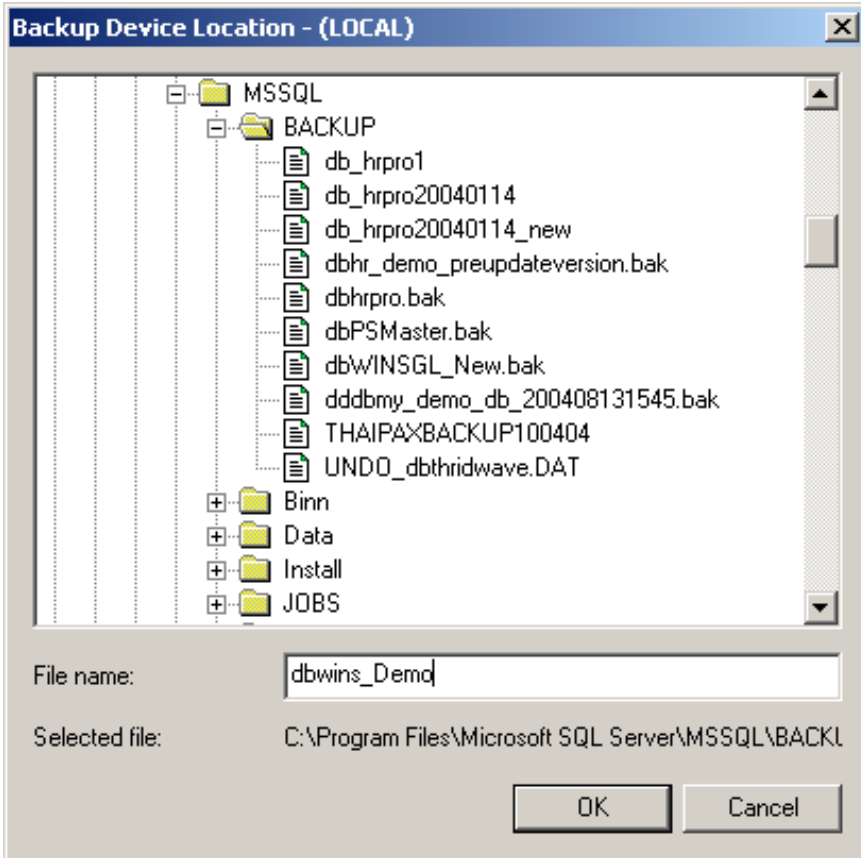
Backup Device Location - (LOCAL)

MSSQL
BACKUP
db_hrpro1
db_hrpro20040114
db_hrpro20040114_new
dbhr_demo_preupdateversion.bak
dbhrpro.bak
dbPSMaster.bak
dbWINSGL_New.bak
dddbmy_demo_db_200408131545.bak
THAIPAXBACKUP100404
UNDO_dbthridwave.DAT
Binn
Data
Install
JOBS

File name: dbwins_Demo

Selected file: C:\Program Files\Microsoft SQL Server\MSSQL\BACK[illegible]

OK
Cancel